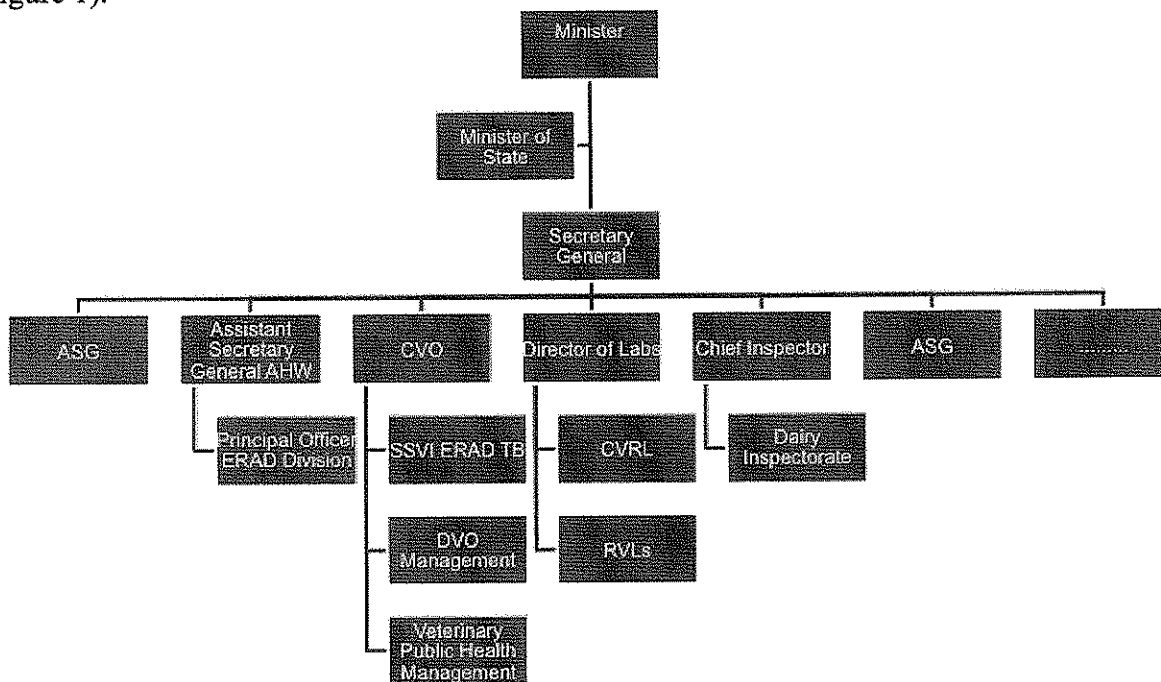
Figure 1).

Minister

Minister of State

Secretary General

ASG

Assistant Secretary General AHW

CVO

Director of Labs

Chief Inspector

ASG

.......

Principal Officer ERAD Division

SSVI ERAD TB

DVO Management

Veterinary Public Health Management

CVRL

RVLs

Dairy Inspectorate